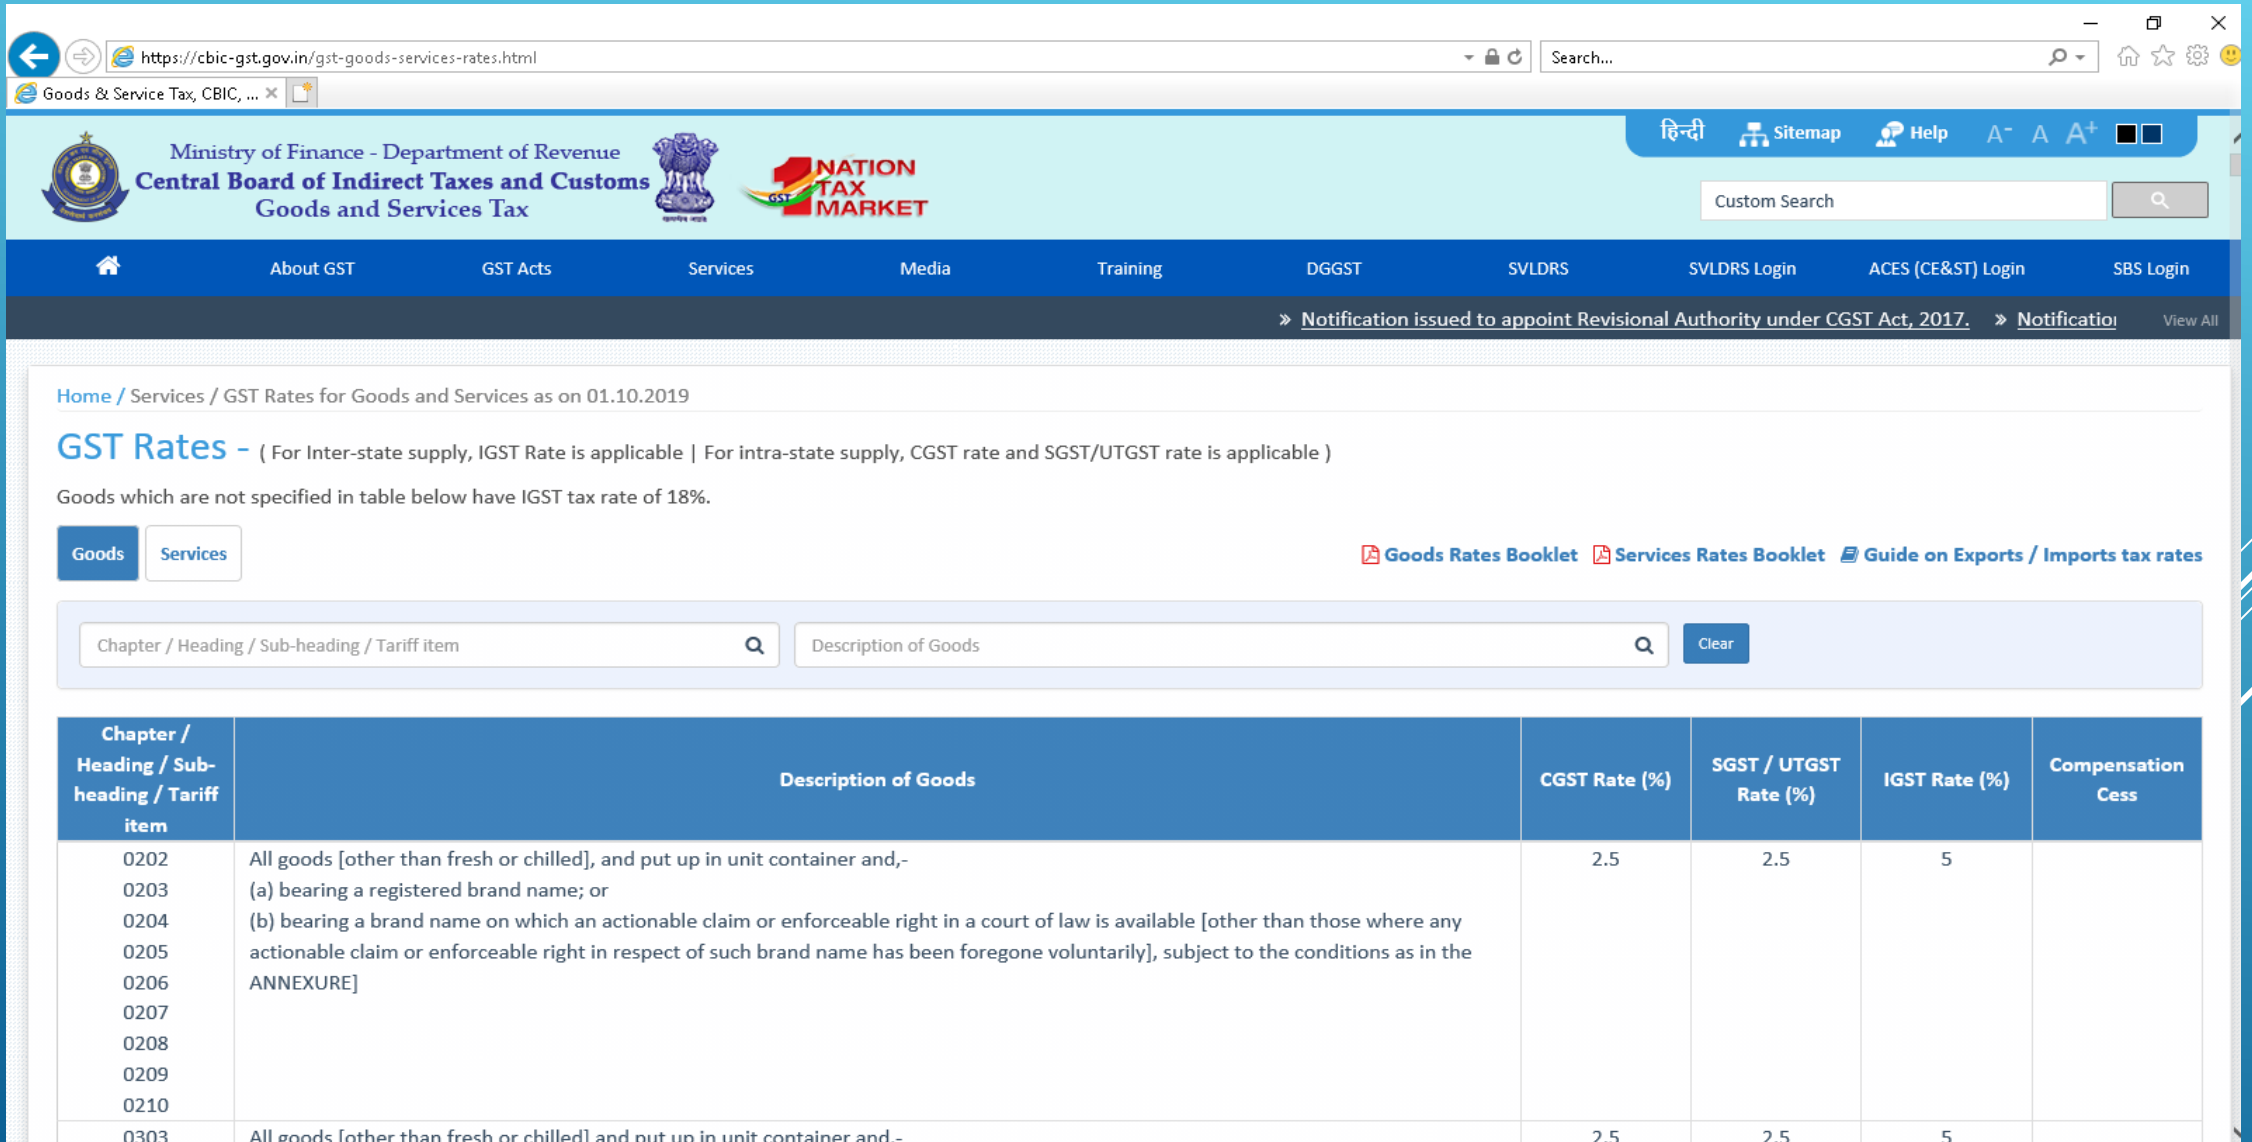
https://cbic-gst.gov.in/gst-goods-services-rates.html

Search...

Goods & Service Tax, CBIC, ...

Ministry of Finance - Department of Revenue
Central Board of Indirect Taxes and Customs
Goods and Services Tax

1 NATION TAX MARKET GST

हिन्दी Sitemap Help A⁻ A A⁺

Custom Search

About GST GST Acts Services Media Training DGGST SVLDRS SVLDRS Login ACES (CE&ST) Login SBS Login

» Notification issued to appoint Revisional Authority under CGST Act, 2017. » Notificatio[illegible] View All

Home / Services / GST Rates for Goods and Services as on 01.10.2019

GST Rates - ( For Inter-state supply, IGST Rate is applicable | For intra-state supply, CGST rate and SGST/UTGST rate is applicable )

Goods which are not specified in table below have IGST tax rate of 18%.

Goods Services

Goods Rates Booklet Services Rates Booklet Guide on Exports / Imports tax rates

Chapter / Heading / Sub-heading / Tariff item

Description of Goods

Clear

| Chapter / Heading / Sub-heading / Tariff item | Description of Goods | CGST Rate (%) | SGST / UTGST Rate (%) | IGST Rate (%) | Compensation Cess |
|---|---|---|---|---|---|
| 0202 0203 0204 0205 0206 0207 0208 0209 0210 | All goods [other than fresh or chilled], and put up in unit container and,- (a) bearing a registered brand name; or (b) bearing a brand name on which an actionable claim or enforceable right in a court of law is available [other than those where any actionable claim or enforceable right in respect of such brand name has been foregone voluntarily], subject to the conditions as in the ANNEXURE] | 2.5 | 2.5 | 5 | |
| 0303 | All goods [other than fresh or chilled] and put up in unit container and,- | 2.5 | 2.5 | 5 | |